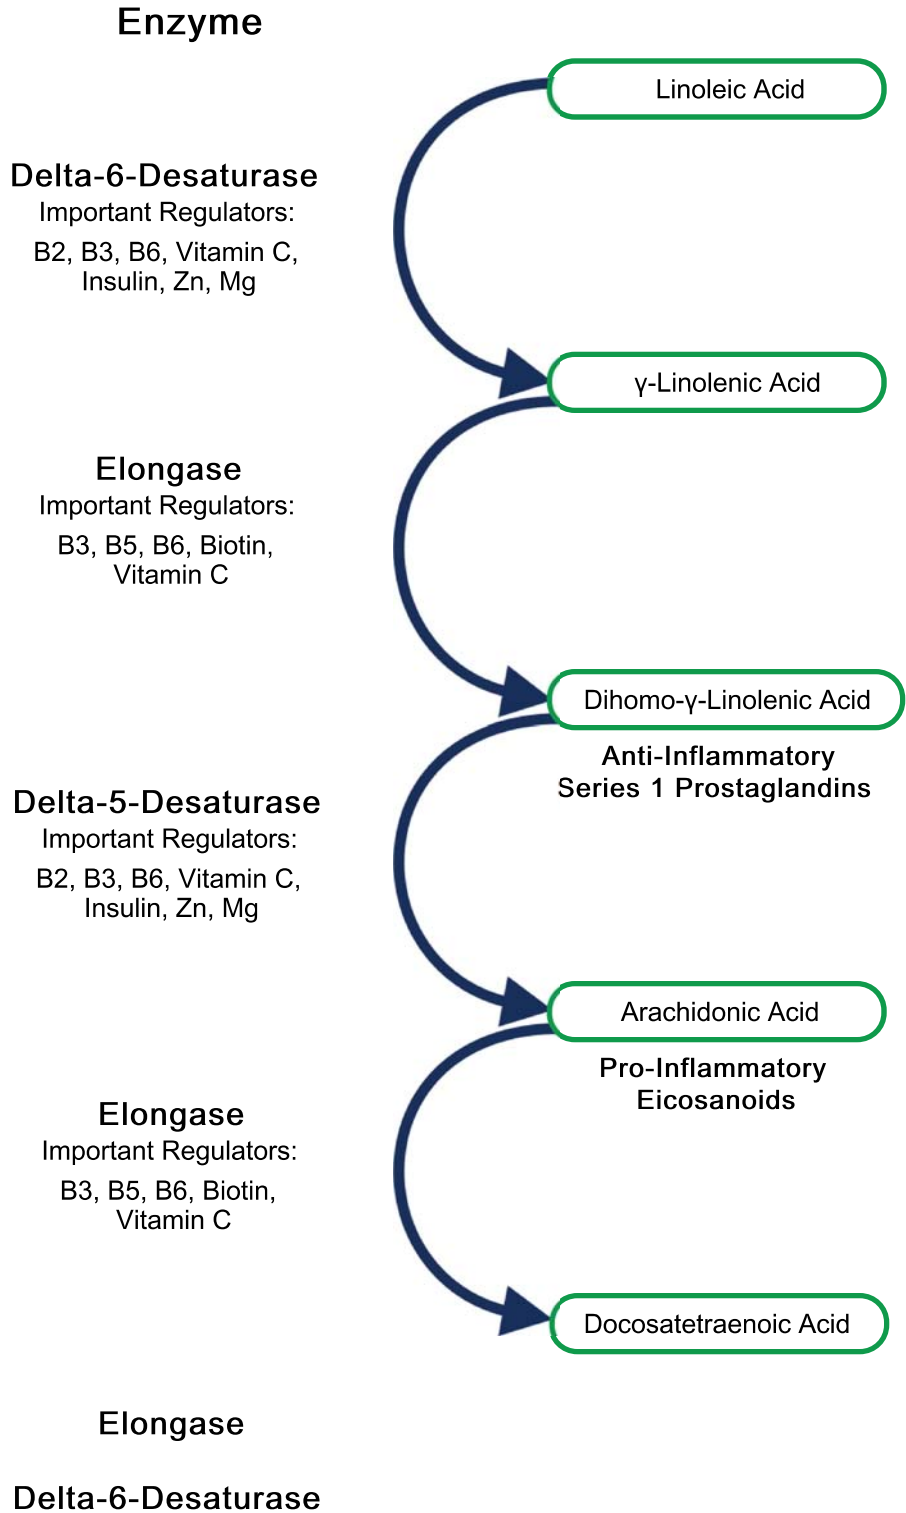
Enzyme

Linoleic Acid

Delta-6-Desaturase
Important Regulators:
B2, B3, B6, Vitamin C, Insulin, Zn, Mg

γ-Linolenic Acid

Elongase
Important Regulators:
B3, B5, B6, Biotin, Vitamin C

Dihomo-γ-Linolenic Acid

Anti-Inflammatory
Series 1 Prostaglandins

Delta-5-Desaturase
Important Regulators:
B2, B3, B6, Vitamin C, Insulin, Zn, Mg

Arachidonic Acid

Pro-Inflammatory
Eicosanoids

Elongase
Important Regulators:
B3, B5, B6, Biotin, Vitamin C

Docosatetraenoic Acid

Elongase

Delta-6-Desaturase